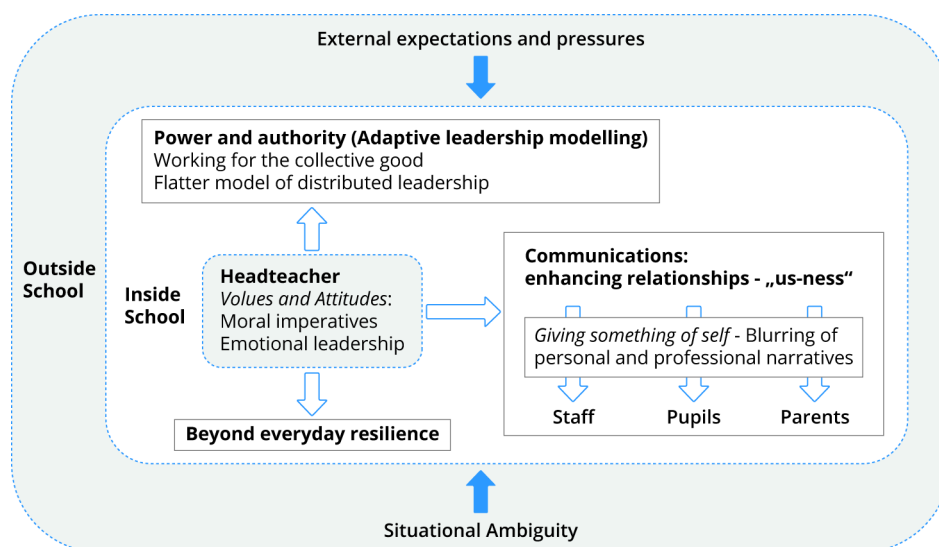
External expectations and pressures

Power and authority (Adaptive leadership modelling)
Working for the collective good
Flatter model of distributed leadership

Outside School

Inside School

Headteacher
Volues and Attitudes:
Moral imperatives
Emotional leadership

Communications:
enhancing relationships - „us-ness“

Giving something of self - Blurring of personal and professional narratives

Staff

Pupils

Parents

Beyond everyday resilience

Situational Ambiguity